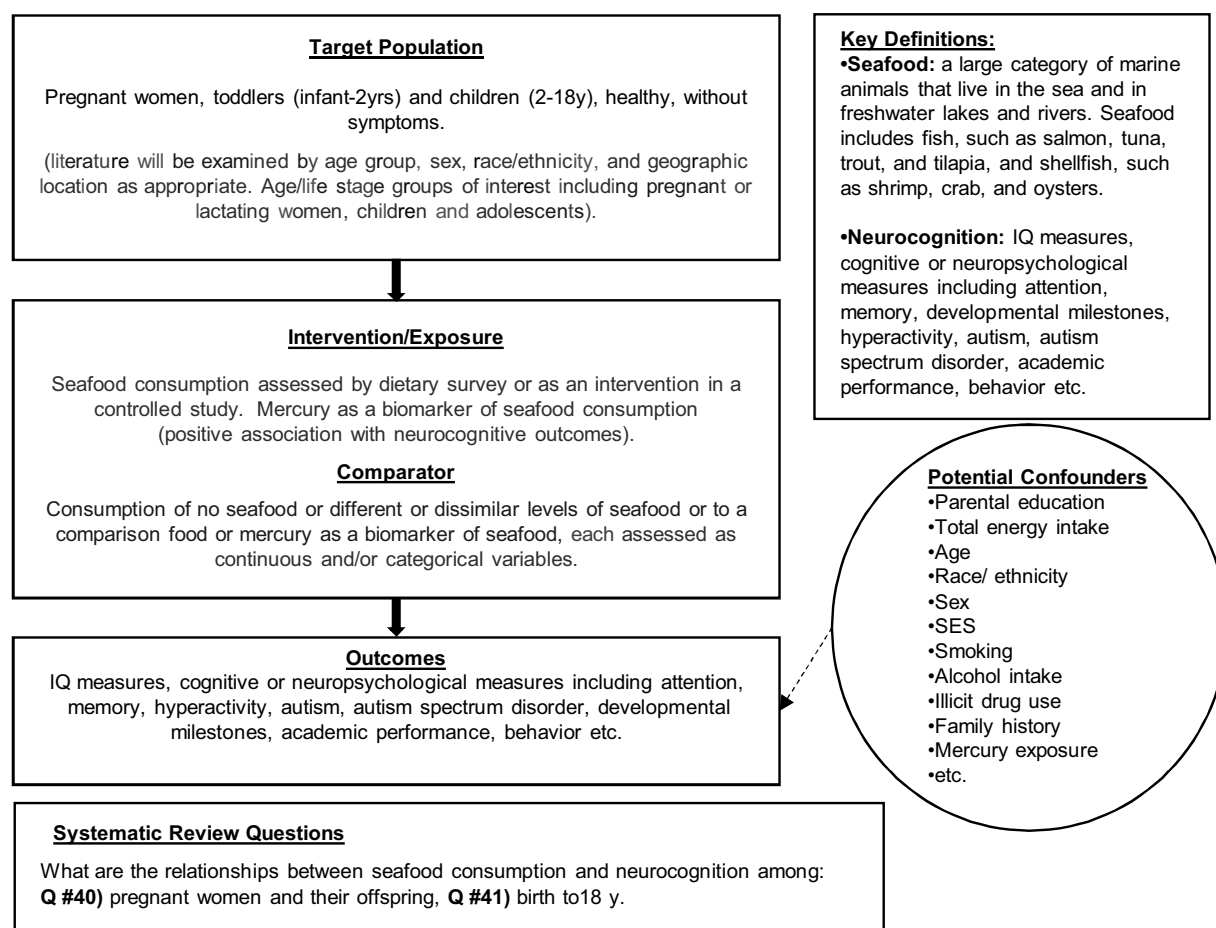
Target Population

Pregnant women, toddlers (infant-2yrs) and children (2-18y), healthy, without symptoms.

(literature will be examined by age group, sex, race/ethnicity, and geographic location as appropriate. Age/life stage groups of interest including pregnant or lactating women, children and adolescents).

Intervention/Exposure

Seafood consumption assessed by dietary survey or as an intervention in a controlled study. Mercury as a biomarker of seafood consumption (positive association with neurocognitive outcomes).

Comparator

Consumption of no seafood or different or dissimilar levels of seafood or to a comparison food or mercury as a biomarker of seafood, each assessed as continuous and/or categorical variables.

Outcomes

IQ measures, cognitive or neuropsychological measures including attention, memory, hyperactivity, autism, autism spectrum disorder, developmental milestones, academic performance, behavior etc.

Systematic Review Questions

What are the relationships between seafood consumption and neurocognition among: Q #40) pregnant women and their offspring, Q #41) birth to18 y.

Key Definitions:
•Seafood: a large category of marine animals that live in the sea and in freshwater lakes and rivers. Seafood includes fish, such as salmon, tuna, trout, and tilapia, and shellfish, such as shrimp, crab, and oysters.

•Neurocognition: IQ measures, cognitive or neuropsychological measures including attention, memory, developmental milestones, hyperactivity, autism, autism spectrum disorder, academic performance, behavior etc.

Potential Confounders
•Parental education
•Total energy intake
•Age
•Race/ ethnicity
•Sex
•SES
•Smoking
•Alcohol intake
•Illicit drug use
•Family history
•Mercury exposure
•etc.